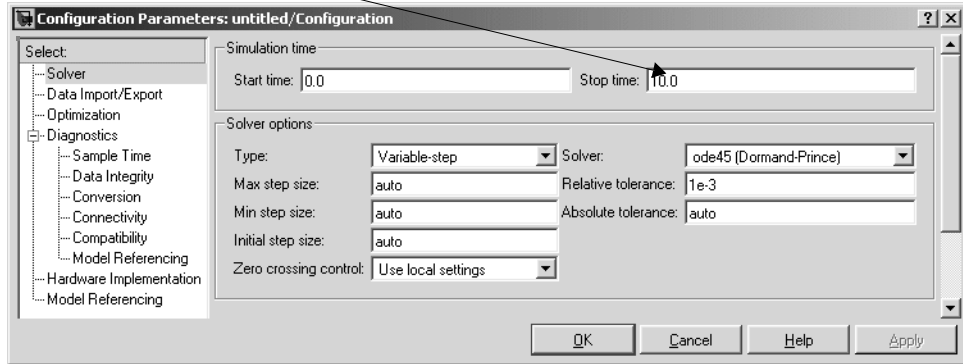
Configuration Parameters: untitled/Configuration

? X

Select:
Solver
Data Import/Export
Optimization
Diagnostics
Sample Time
Data Integrity
Conversion
Connectivity
Compatibility
Model Referencing
Hardware Implementation
Model Referencing

Simulation time

Start time: 0.0

Stop time: 10.0

Solver options

Type: Variable-step

Solver: ode45 (Dormand-Prince)

Max step size: auto

Relative tolerance: 1e-3

Min step size: auto

Absolute tolerance: auto

Initial step size: auto

Zero crossing control: Use local settings

OK

Cancel

Help

Apply